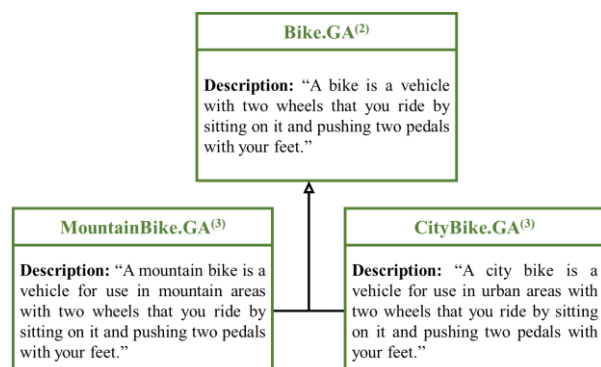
Bike.GA$^{(2)}$

Description: “A bike is a vehicle with two wheels that you ride by sitting on it and pushing two pedals with your feet.”

MountainBike.GA$^{(3)}$

Description: “A mountain bike is a vehicle for use in mountain areas with two wheels that you ride by sitting on it and pushing two pedals with your feet.”

CityBike.GA$^{(3)}$

Description: “A city bike is a vehicle for use in urban areas with two wheels that you ride by sitting on it and pushing two pedals with your feet.”